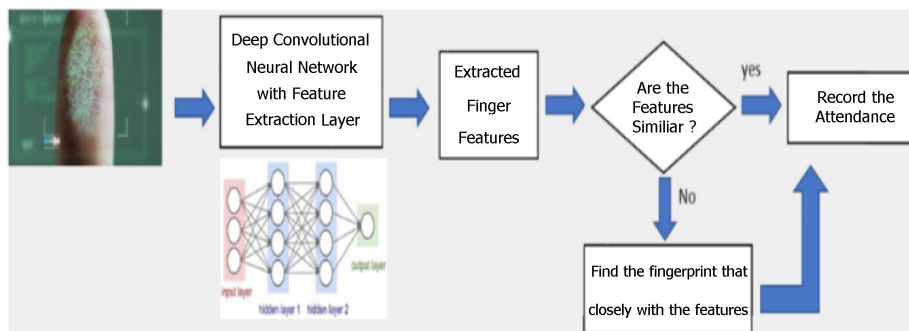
Deep Convolutional Neural Network with Feature Extraction Layer

input layer

hidden layer 1

hidden layer 2

output layer

Extracted Finger Features

Are the Features Similiar ?

yes

Record the Attendance

No

Find the fingerprint that closely with the features